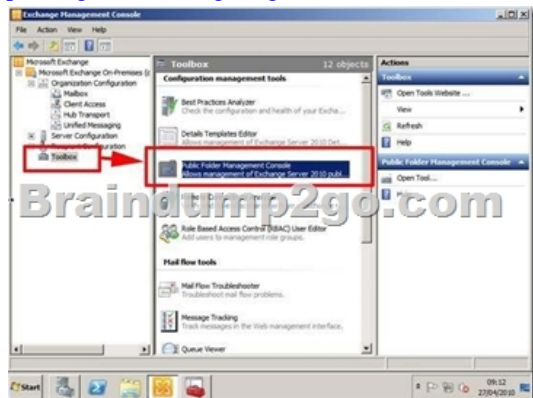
Exchange Management Console
File Action View Help

Microsoft Exchange
Microsoft Exchange On-Premises
Organization Configuration
Mailbox
Client Access
Hub Transport
Unified Messaging
Server Configuration
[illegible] Configuration
Toolbox

Toolbox
12 objects
Configuration management tools
Best Practices Analyzer
Check the configuration and health of your Exchа...
Details Templates Editor
Allows management of Exchange Server 2010 Det...
Public Folder Management Console
Allows management of Exchange Server 2010 publ...
Role Based Access Control (RBAC) User Editor
Add users to management role groups.
Mail flow tools
Mail Flow Troubleshooter
Troubleshoot mail flow problems.
Message Tracking
Track messages in the Web management interface.
Queue Viewer

Actions
Toolbox
Open Tools Website ...
View
Refresh
Help
Public Folder Management Console
Open Tool...
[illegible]

Braindump2go.com

Start
09:12
27/04/2010